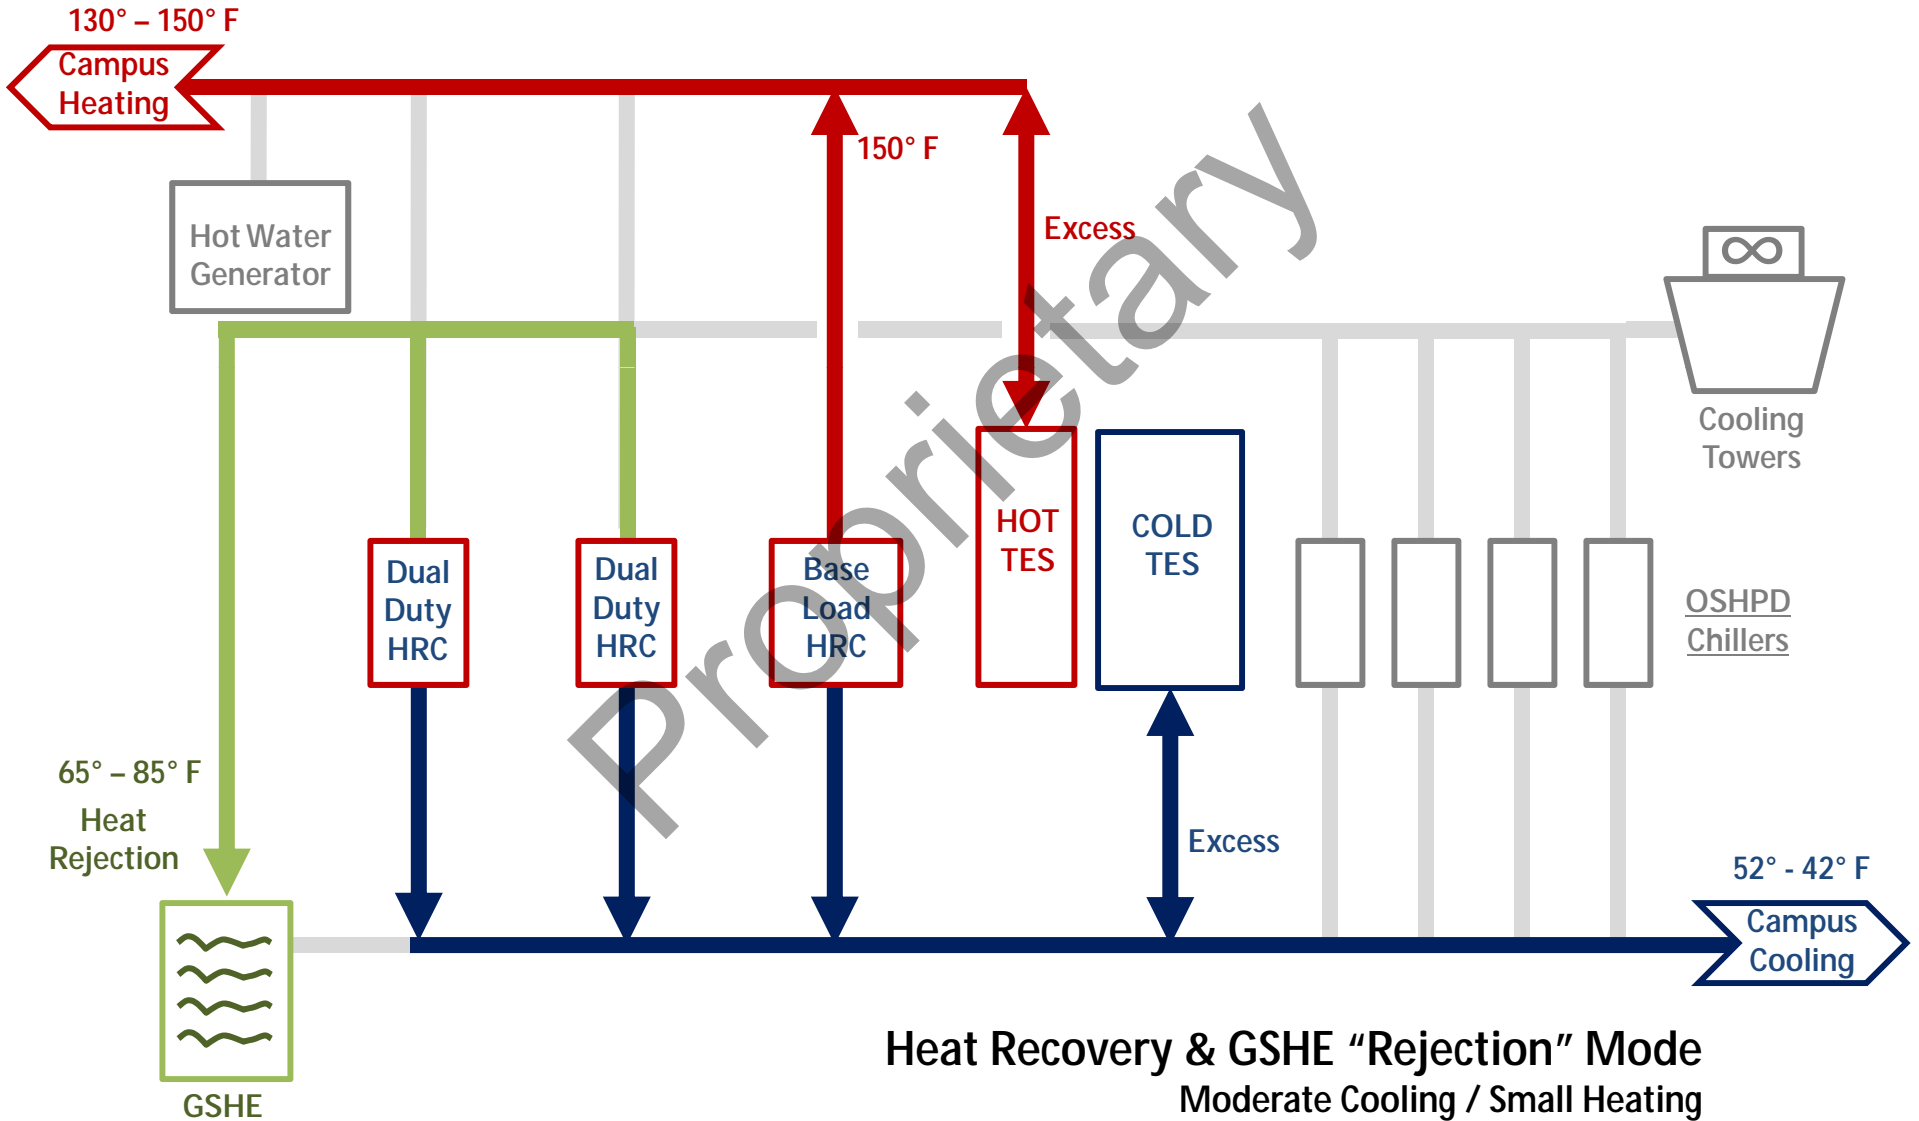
130° – 150° F

Campus Heating

150° F

Excess

Proprietary

Hot Water Generator

Cooling Towers

Dual Duty HRC

Dual Duty HRC

Base Load HRC

HOT TES

COLD TES

OSHPD Chillers

65° – 85° F

Heat Rejection

Excess

52° - 42° F

Campus Cooling

GSHE

Heat Recovery & GSHE “Rejection” Mode

Moderate Cooling / Small Heating